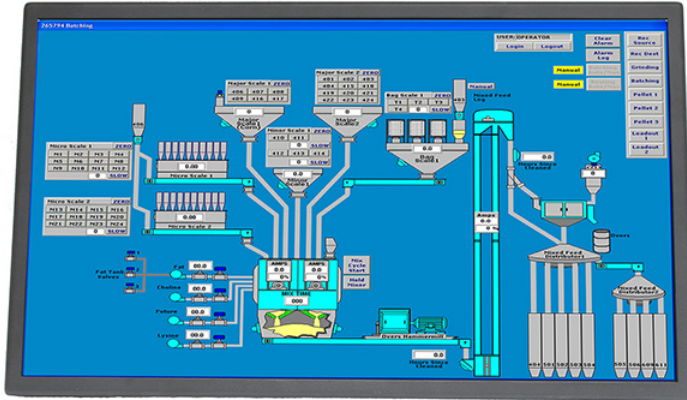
265794 Batching

USER/OPERATOR
Login
Logout
Clear Alarm
Alarm Log
Rec Source
Rec Dest
Grinding
Batching
Pellet 1
Pellet 2
Pellet 3
Loadout 1
Loadout 2
Manual
Manual

Major Scale 1 ZERO
406 407 408
409 416 417
Major Scale 1 (Corn)

Major Scale 2 ZERO
401 402 403
404 415 418
422 423 424
Major Scale 2

Minor Scale ZERO
410 411
0
412 413 414
0 SLOW
Minor Scale

Bag Scale 1 ZERO
T1 T2 T3 T4
0 SLOW
Bag Scale 1

Manual
Mixed Feed Leg

Micro Scale 1 ZERO
M1 M2 M3 M4
M5 M6 M7 M8
M9 M10 M11 M12
0 SLOW
0.00
Micro Scale 1

Micro Scale 2 ZERO
N13 N14 N15 N16
N17 N18 N19 N20
N21 N22 N23 N24
0 SLOW
0.00
Micro Scale 2

AMPS
0
AMPS
0
AMPS
0
Mix Time
000
Mix Cycle Start
Hold Mixer

Fat Tank Valves
Fat 00.0
Choline 00.0
Future 00.0
Lysine 00.0

Dryers Hammermill
Dryers Bags Cleaned
0.00
Dryers Bags Cleaned
Dryers
Mixed Feed Distributor
Mixed Feed Distributor